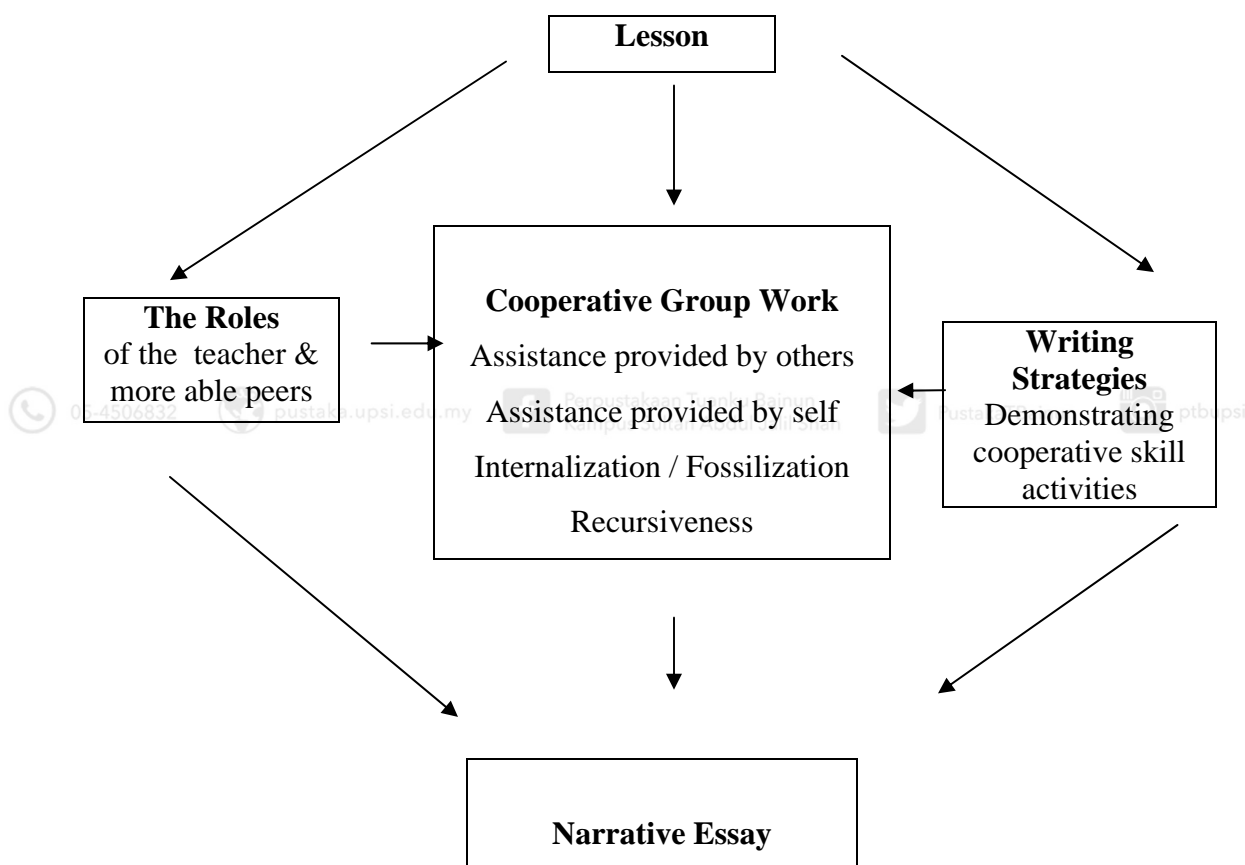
Lesson

The Roles
of the teacher & more able peers

Cooperative Group Work
Assistance provided by others
Assistance provided by self
Internalization / Fossilization
Recursiveness

Writing Strategies
Demonstrating cooperative skill activities

05-4506832 pustaka.upsi.edu.my Perpustakaan Tuanku Bainun Kampus Sultan Abdul Jalil Shah PustakaTBainun ptbupsi

Narrative Essay